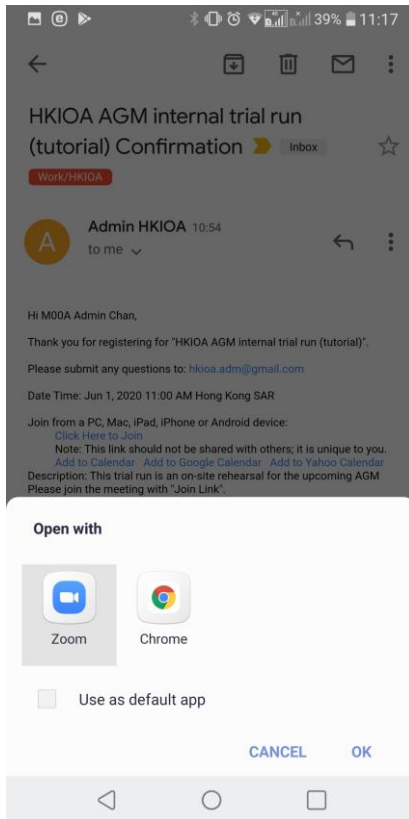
39% 11:17

HKIOA AGM internal trial run (tutorial) Confirmation Inbox

Work/HKIOA

A Admin HKIOA 10:54
to me

Hi M00A Admin Chan,

Thank you for registering for "HKIOA AGM internal trial run (tutorial)".

Please submit any questions to: hkioa.adm@gmail.com

Date Time: Jun 1, 2020 11:00 AM Hong Kong SAR

Join from a PC, Mac, iPad, iPhone or Android device:
Click Here to Join
Note: This link should not be shared with others; it is unique to you.
Add to Calendar Add to Google Calendar Add to Yahoo Calendar
Description: This trial run is an on-site rehearsal for the upcoming AGM
Please join the meeting with "Join Link".

Open with

Zoom Chrome

Use as default app

CANCEL OK